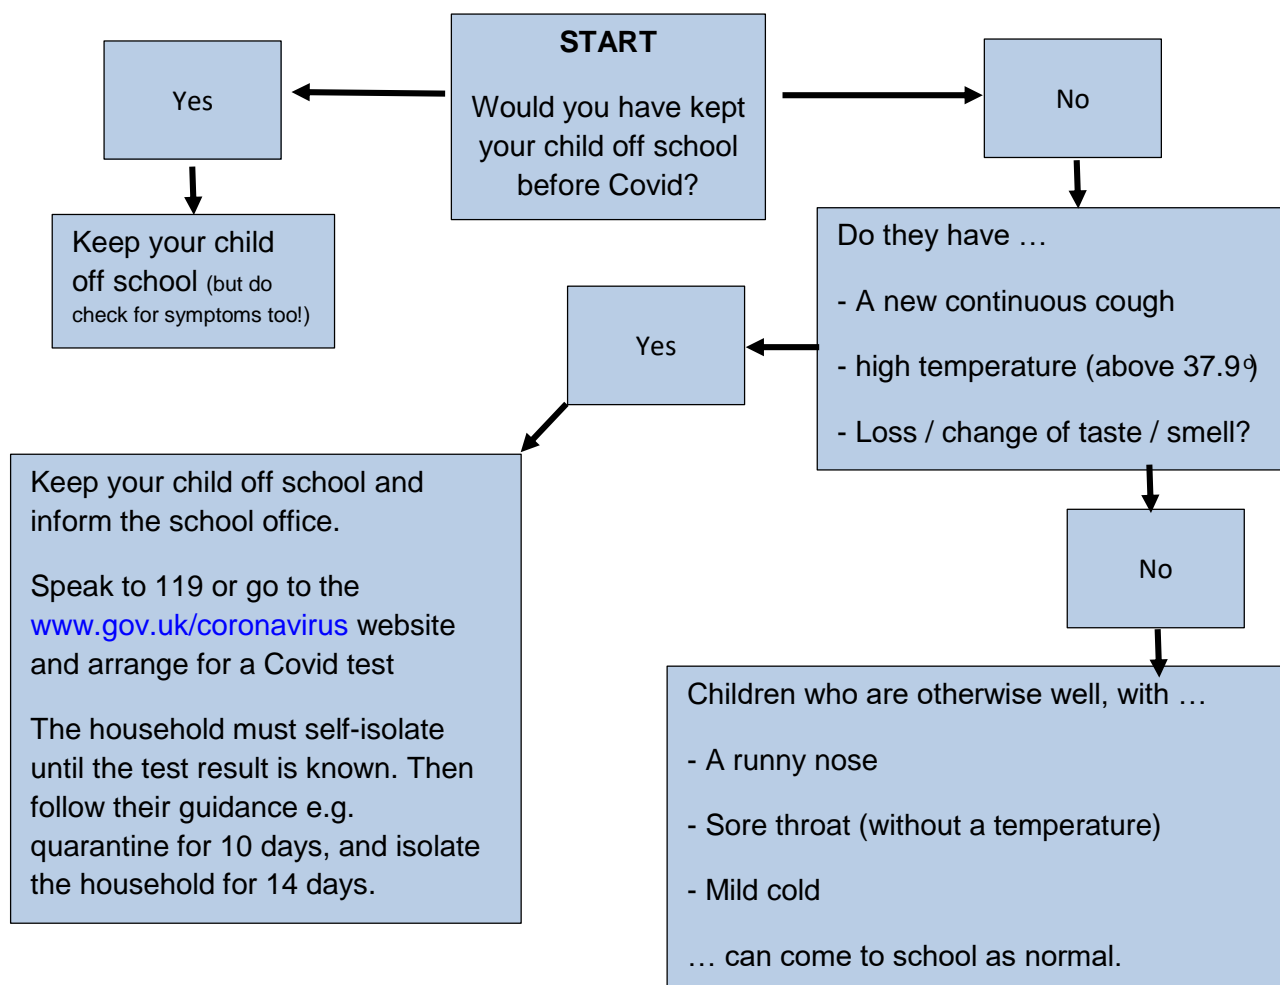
START

Would you have kept your child off school before Covid?

Yes

Keep your child off school (but do check for symptoms too!)

No

Do they have …

- A new continuous cough

- high temperature (above 37.9º)

- Loss / change of taste / smell?

Yes

Keep your child off school and inform the school office.

Speak to 119 or go to the www.gov.uk/coronavirus website and arrange for a Covid test

The household must self-isolate until the test result is known. Then follow their guidance e.g. quarantine for 10 days, and isolate the household for 14 days.

No

Children who are otherwise well, with …

- A runny nose

- Sore throat (without a temperature)

- Mild cold

… can come to school as normal.